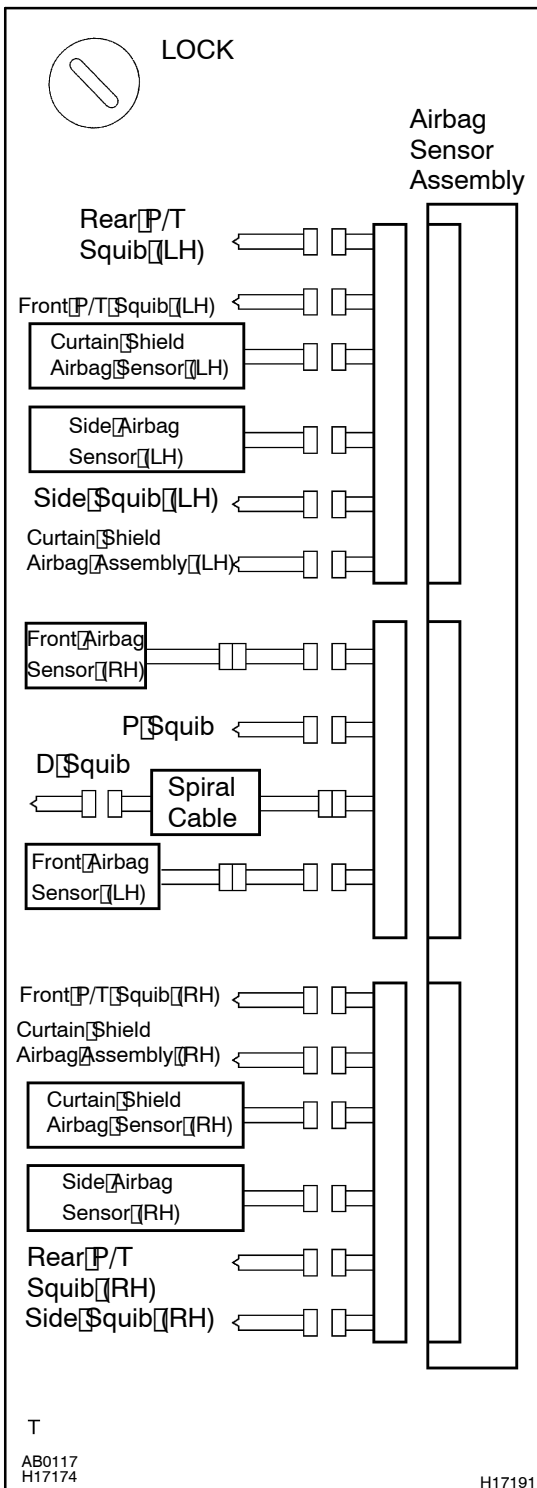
LOCK

Airbag Sensor Assembly

Rear P/T Squib (LH)

Front P/T Squib (LH)

Curtain Shield Airbag Sensor (LH)

Side Airbag Sensor (LH)

Side Squib (LH)

Curtain Shield Airbag Assembly (LH)

Front Airbag Sensor (RH)

P Squib

D Squib

Spiral Cable

Front Airbag Sensor (LH)

Front P/T Squib (RH)

Curtain Shield Airbag Assembly (RH)

Curtain Shield Airbag Sensor (RH)

Side Airbag Sensor (RH)

Rear P/T Squib (RH)

Side Squib (RH)

T

AB0117
H17174

H17191